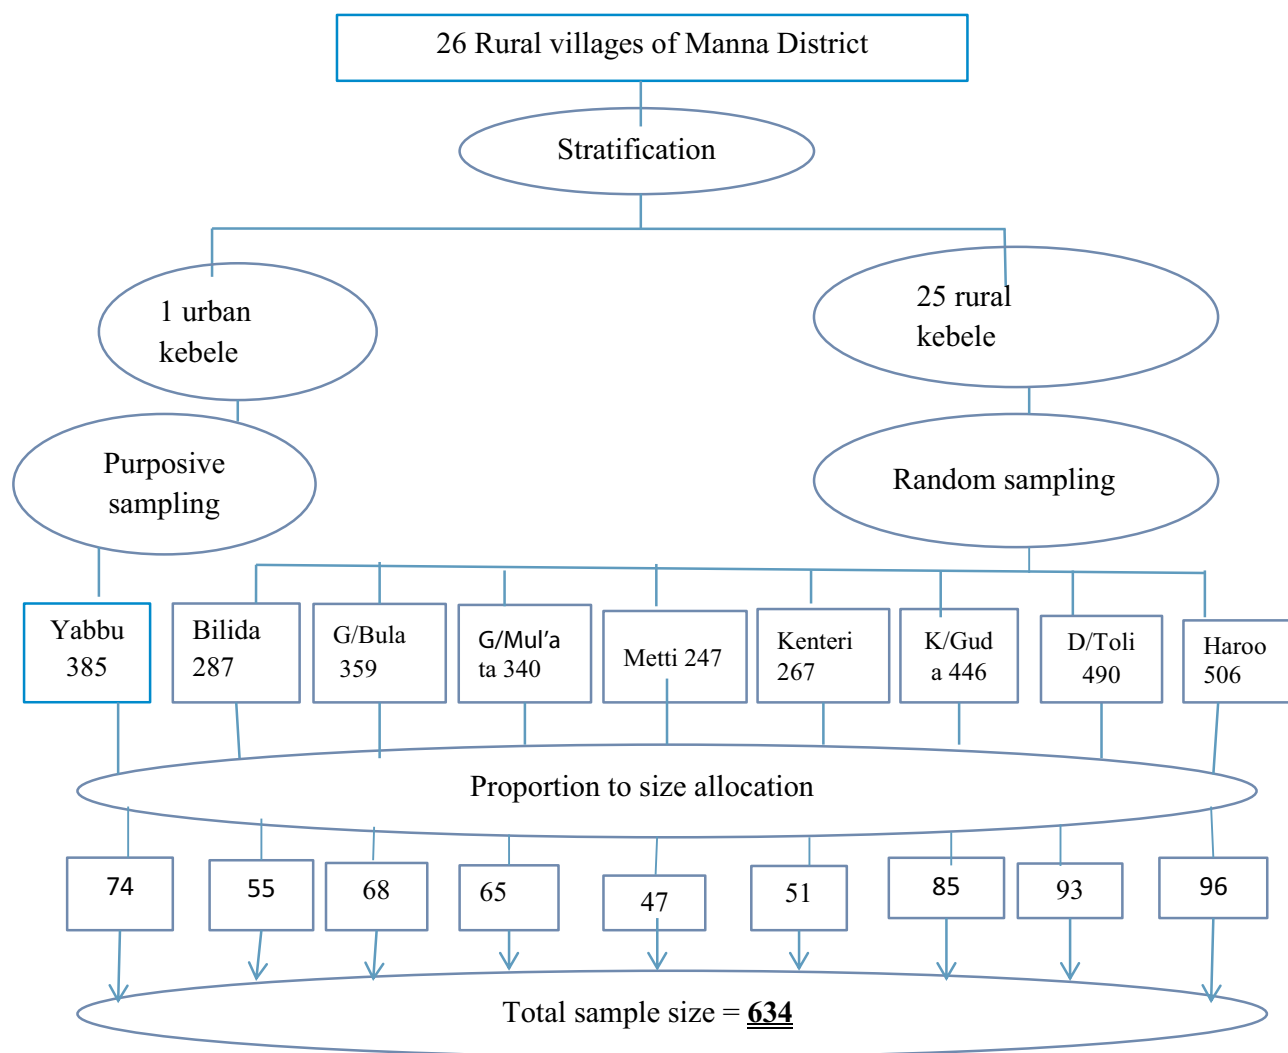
26 Rural villages of Manna District

Stratification

1 urban kebele

25 rural kebele

Purposive sampling

Random sampling

Yabbu 385

Bilida 287

G/Bula 359

G/Mul'a ta 340

Metti 247

Kenteri 267

K/Guda 446

D/Toli 490

Haroo 506

Proportion to size allocation

74

55

68

65

47

51

85

93

96

Total sample size = **634**